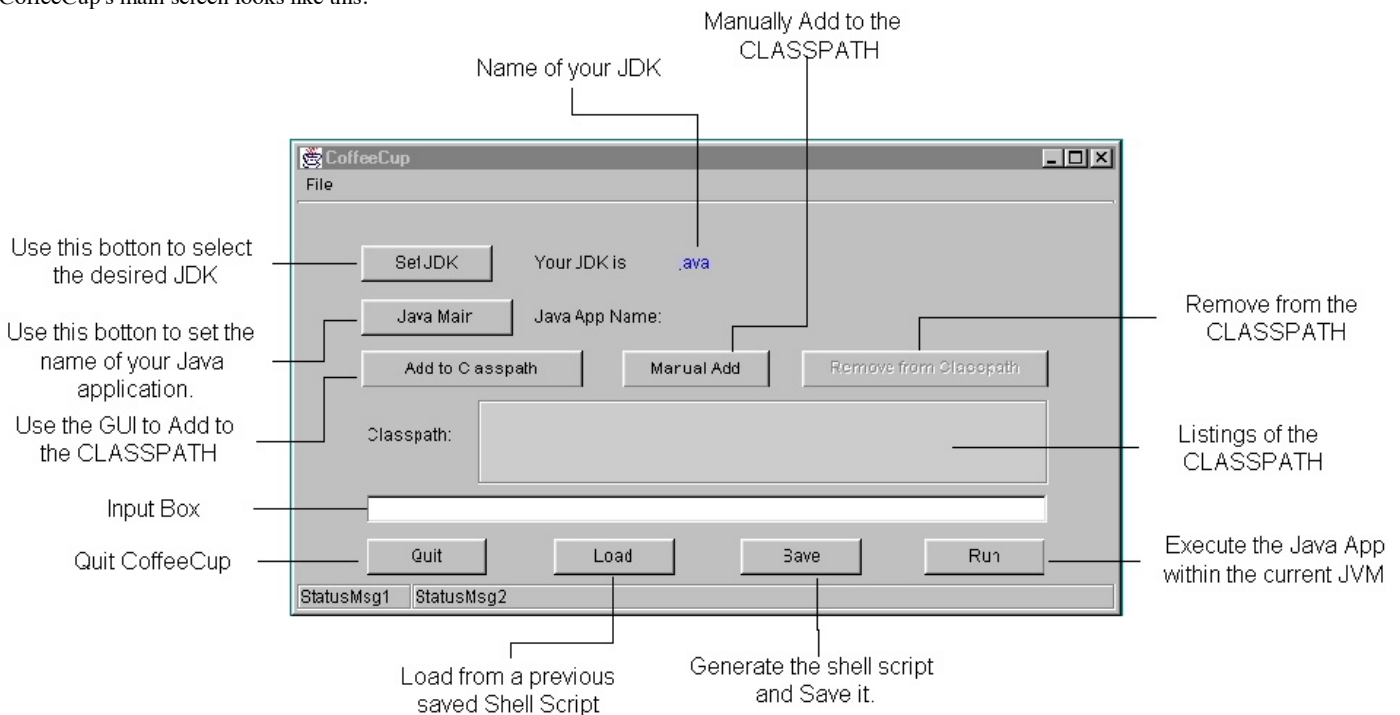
CoffeeCup's main screen looks like this:

Manually Add to the CLASSPATH

Name of your JDK

CoffeeCup

File

Use this botton to select the desired JDK

Set JDK

Your JDK is

java

Java Main

Java App Name:

Use this botton to set the name of your Java application.

Remove from the CLASSPATH

Add to Classpath

Manual Add

Remove from Classpath

Use the GUI to Add to the CLASSPATH

Classpath:

Listings of the CLASSPATH

Input Box

Quit CoffeeCup

Quit

Load

Save

Run

Execute the Java App within the current JVM

StatusMsg1

StatusMsg2

Load from a previous saved Shell Script

Generate the shell script and Save it.